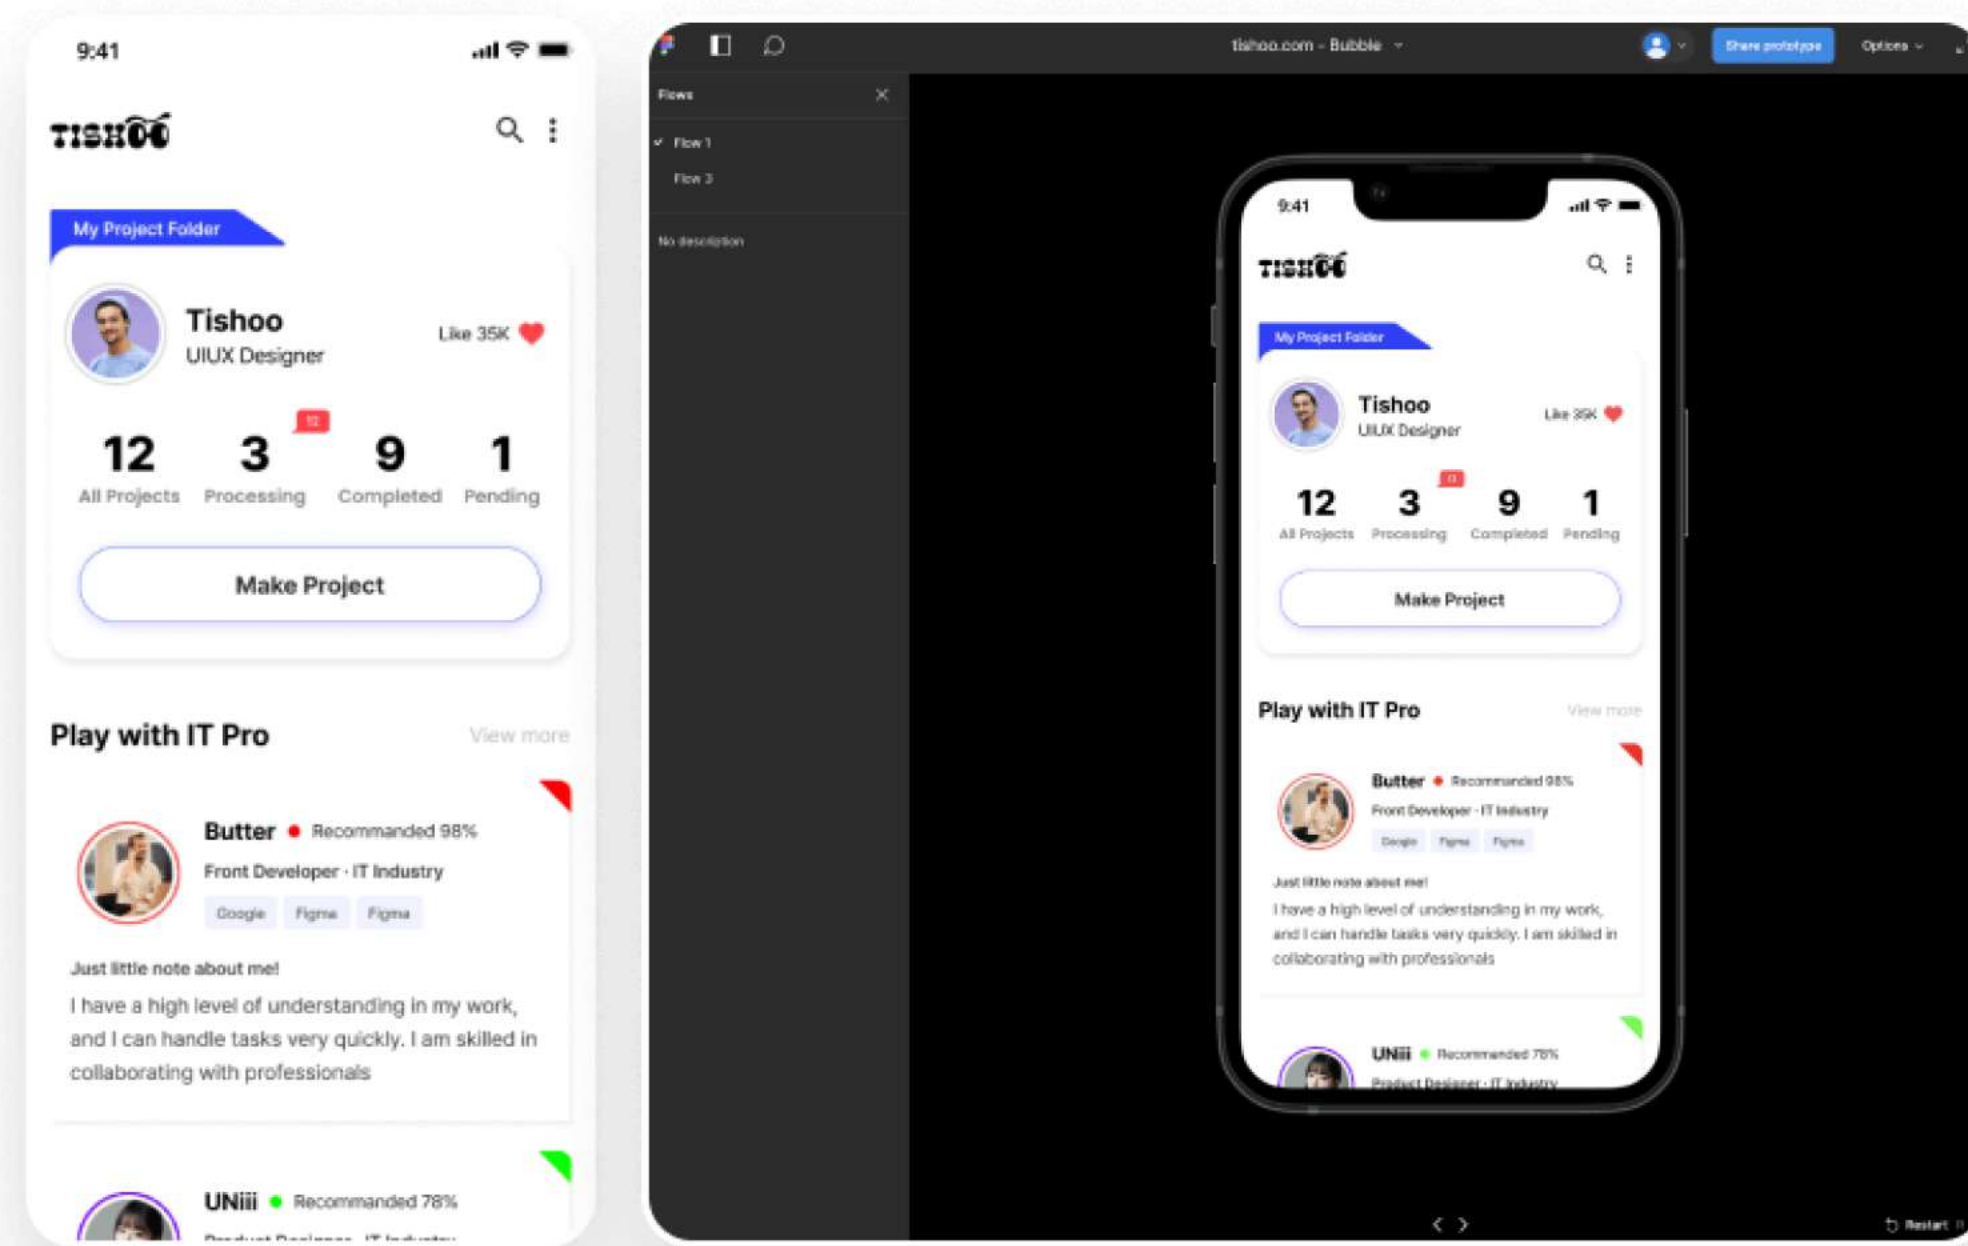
9:41

TISHOO

My Project Folder

Tishoo
UIUX Designer
Like 35K

12
All Projects
3
Processing
9
Completed
1
Pending

Make Project

Play with IT Pro
View more

Butter • Recommanded 98%
Front Developer · IT Industry
Google Figma Figma

Just little note about me!
I have a high level of understanding in my work, and I can handle tasks very quickly. I am skilled in collaborating with professionals

UNiii • Recommanded 78%
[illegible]

tishoo.com - Bubble
Share prototype
Options

Flows
Flow 1
Flow 3
No description

9:41

TISHOO

My Project Folder

Tishoo
UIUX Designer
Like 35K

12
All Projects
3
Processing
9
Completed
1
Pending

Make Project

Play with IT Pro
View more

Butter • Recommanded 98%
Front Developer · IT Industry
Google Figma Figma

Just little note about me!
I have a high level of understanding in my work, and I can handle tasks very quickly. I am skilled in collaborating with professionals

UNiii • Recommanded 78%
Product Designer · IT Industry

Restart